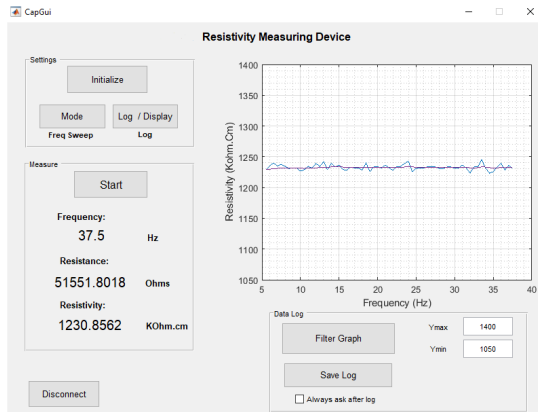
CapGui

Resistivity Measuring Device

Settings

Initialize

Mode

Freq Sweep

Log / Display

Log

Measure

Start

Frequency:

37.5

Hz

Resistance:

51551.8018

Ohms

Resistivity:

1230.8562

KOhm.cm

Disconnect

1400
1350
1300
1250
1200
1150
1100
1050

Resistivity (Kohm.Cm)

5 10 15 20 25 30 35 40

Frequency (Hz)

Data Log

Filter Graph

Ymax 1400

Ymin 1050

Save Log

Always ask after log